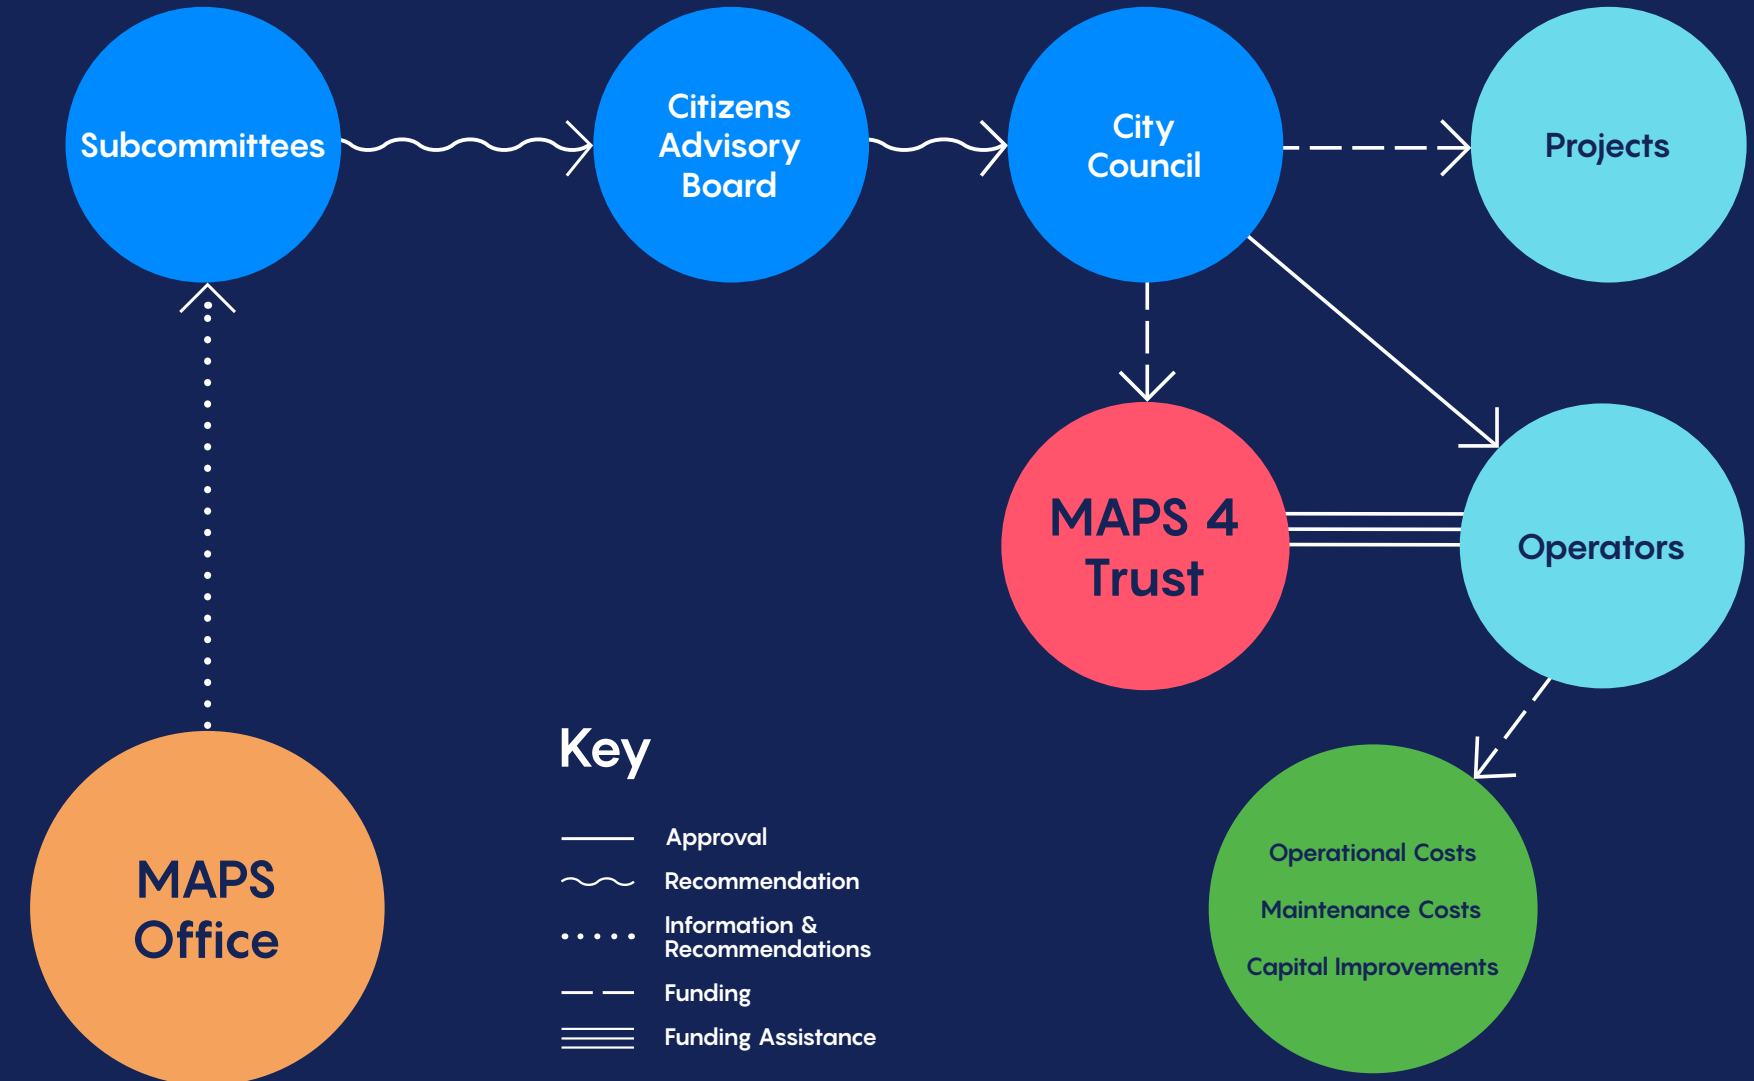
Subcommittees

Citizens Advisory Board

City Council

Projects

MAPS 4 Trust

Operators

Operational Costs

Maintenance Costs

Capital Improvements

MAPS Office

Key

Approval

Recommendation

Information & Recommendations

Funding

Funding Assistance